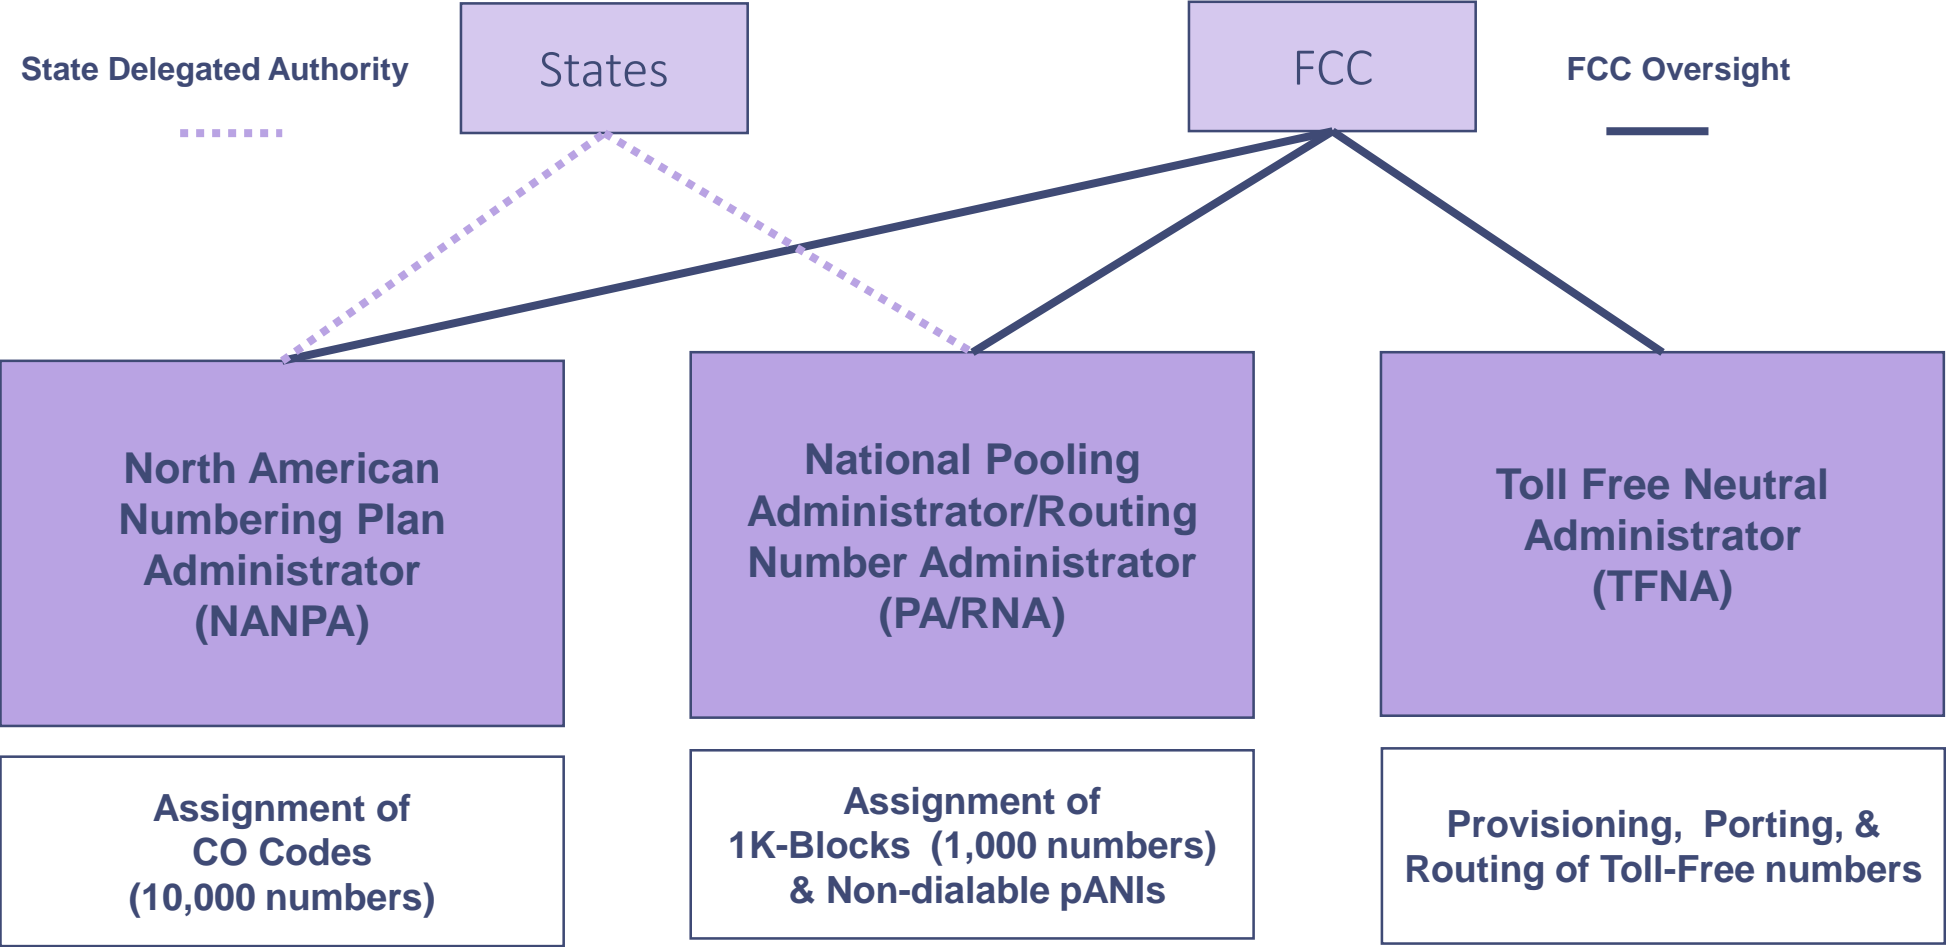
State Delegated Authority

States

FCC

FCC Oversight

North American Numbering Plan Administrator (NANPA)

National Pooling Administrator/Routing Number Administrator (PA/RNA)

Toll Free Neutral Administrator (TFNA)

Assignment of CO Codes (10,000 numbers)

Assignment of 1K-Blocks (1,000 numbers) & Non-dialable pANIs

Provisioning, Porting, & Routing of Toll-Free numbers